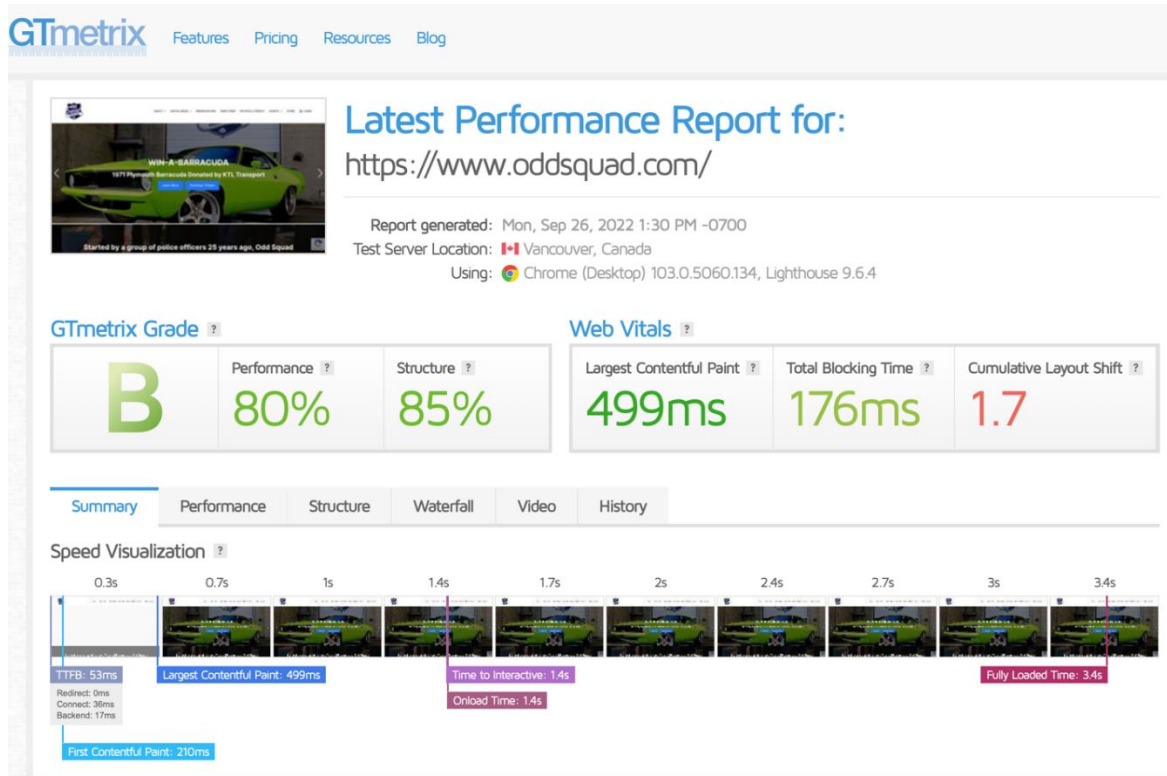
GTmetrix Features Pricing Resources Blog

WIN-A-BARRACUDA
1971 Plymouth Barracuda Donated by KTL Transport
Started by a group of police officers 25 years ago, Odd Squad

Latest Performance Report for:
https://www.oddsquad.com/

Report generated: Mon, Sep 26, 2022 1:30 PM -0700
Test Server Location: Vancouver, Canada
Using: Chrome (Desktop) 103.0.5060.134, Lighthouse 9.6.4

GTmetrix Grade ?
B
Performance ? 80%
Structure ? 85%

Web Vitals ?
Largest Contentful Paint ? 499ms
Total Blocking Time ? 176ms
Cumulative Layout Shift ? 1.7

Summary Performance Structure Waterfall Video History

Speed Visualization ?

0.3s 0.7s 1s 1.4s 1.7s 2s 2.4s 2.7s 3s 3.4s

TTFB: 53ms
Redirect: 0ms
Connect: 36ms
Backend: 17ms
Largest Contentful Paint: 499ms
Time to Interactive: 1.4s
Onload Time: 1.4s
Fully Loaded Time: 3.4s
First Contentful Paint: 210ms